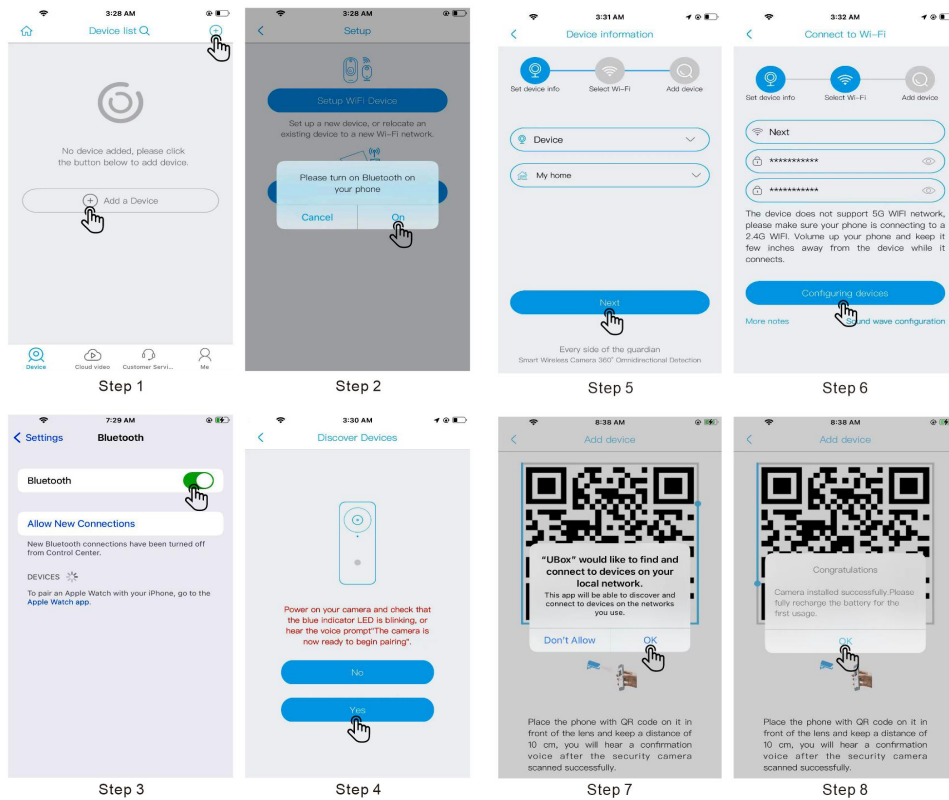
3:28 AM
Device list
No device added, please click the button below to add device.
Add a Device
Device Cloud video Customer Servi... Me
Step 1

3:28 AM
Setup
Setup WiFi Device
Set up a new device, or relocate an existing device to a new Wi-Fi network.
Please turn on Bluetooth on your phone
Cancel On
Step 2

3:31 AM
Device information
Set device info Select Wi-Fi Add device
Device
My home
Next
Every side of the guardian
Smart Wireless Camera 360° Omnidirectional Detection
Step 5

3:32 AM
Connect to Wi-Fi
Set device info Select Wi-Fi Add device
Next
************
************
The device does not support 5G WIFI network, please make sure your phone is connecting to a 2.4G WIFI. Volume up your phone and keep it few inches away from the device while it connects.
Configuring devices
More notes Sound wave configuration
Step 6

7:29 AM
Settings Bluetooth
Bluetooth
Allow New Connections
New Bluetooth connections have been turned off from Control Center.
DEVICES
To pair an Apple Watch with your iPhone, go to the Apple Watch app.
Step 3

3:30 AM
Discover Devices
Power on your camera and check that the blue indicator LED is blinking, or hear the voice prompt"The camera is now ready to begin pairing".
No
Yes
Step 4

8:38 AM
Add device
"UBox" would like to find and connect to devices on your local network.
This app will be able to discover and connect to devices on the networks you use.
Don't Allow OK
Place the phone with QR code on it in front of the lens and keep a distance of 10 cm, you will hear a confirmation voice after the security camera scanned successfully.
Step 7

8:38 AM
Add device
Congratulations
Camera installed successfully.Please fully recharge the battery for the first usage.
OK
Place the phone with QR code on it in front of the lens and keep a distance of 10 cm, you will hear a confirmation voice after the security camera scanned successfully.
Step 8